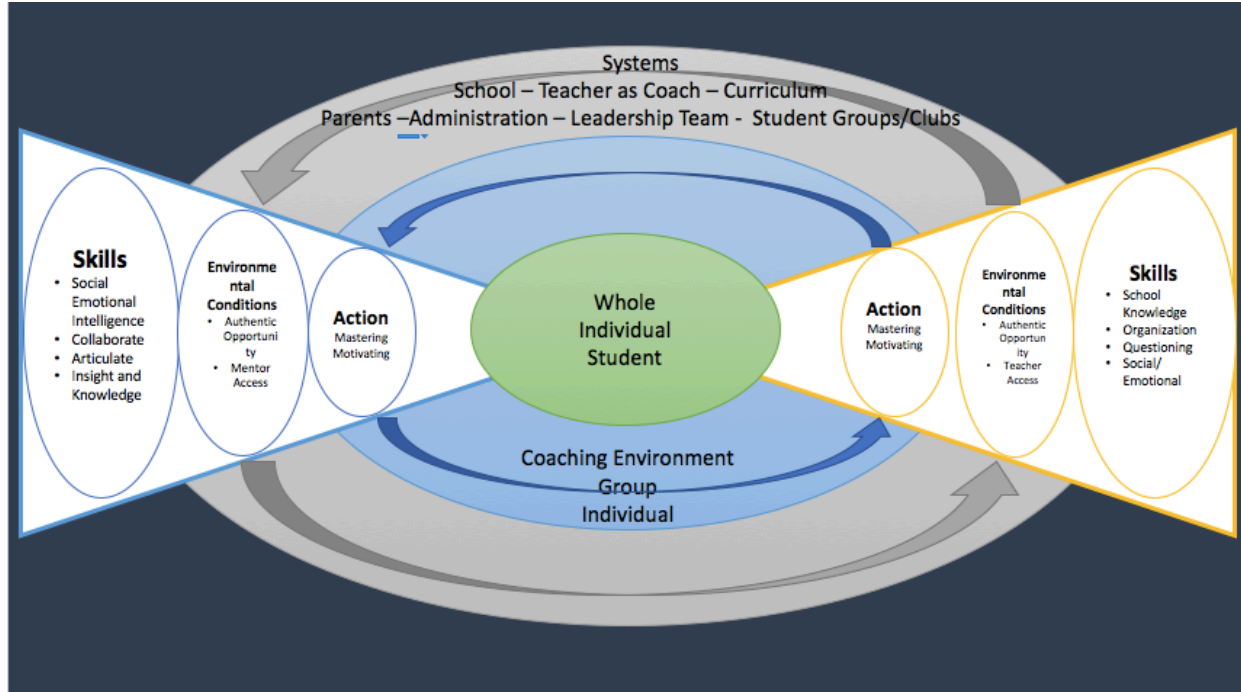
Systems
School – Teacher as Coach – Curriculum
Parents –Administration – Leadership Team - Student Groups/Clubs

Skills
• Social Emotional Intelligence
• Collaborate
• Articulate
• Insight and Knowledge

Environmental Conditions
• Authentic Opportunity
• Mentor Access

Action
Mastering
Motivating

Whole
Individual
Student

Action
Mastering
Motivating

Environmental Conditions
• Authentic Opportunity
• Teacher Access

Skills
• School Knowledge
• Organization
• Questioning
• Social/ Emotional

Coaching Environment
Group
Individual